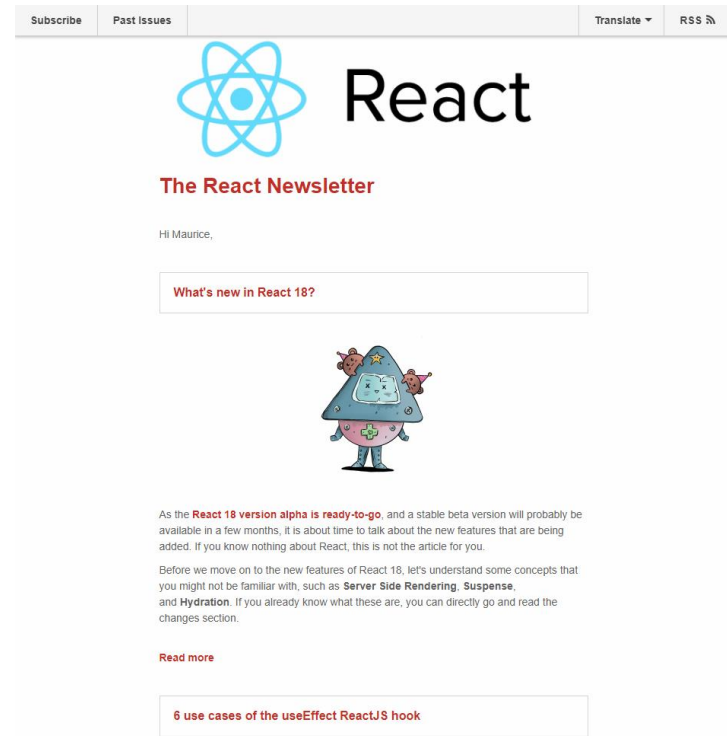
Subscribe | Past Issues | Translate ▼ | RSS

React

The React Newsletter

Hi Maurice,

What's new in React 18?

As the React 18 version alpha is ready-to-go, and a stable beta version will probably be available in a few months, it is about time to talk about the new features that are being added. If you know nothing about React, this is not the article for you.

Before we move on to the new features of React 18, let's understand some concepts that you might not be familiar with, such as Server Side Rendering, Suspense, and Hydration. If you already know what these are, you can directly go and read the changes section.

Read more

6 use cases of the useEffect ReactJS hook